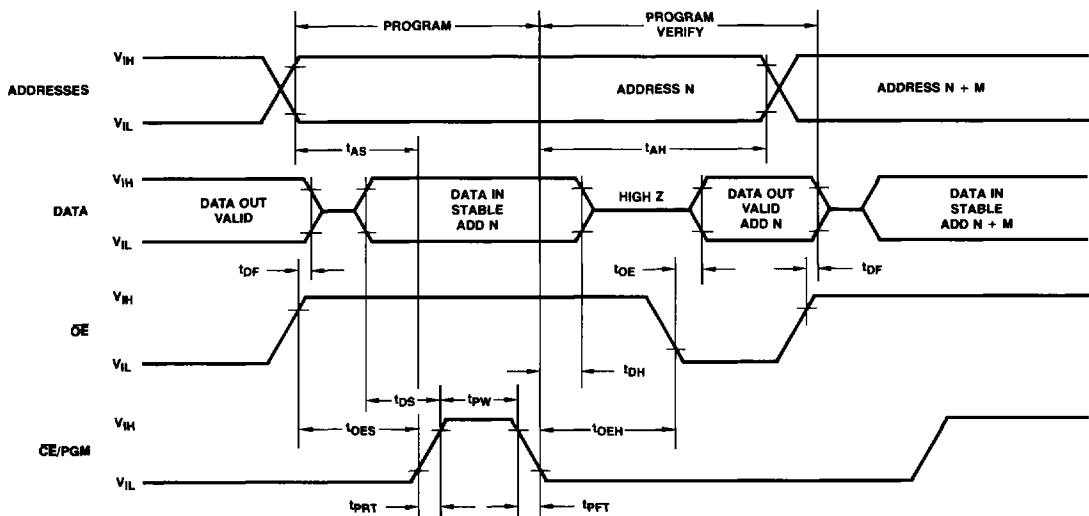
PROGRAM

PROGRAM VERIFY

$V_{IH}$

ADDRESSES

$V_{IL}$

ADDRESS N

ADDRESS N + M

$t_{AS}$

$t_{AH}$

$V_{IH}$

DATA

$V_{IL}$

DATA OUT VALID

DATA IN STABLE ADD N

HIGH Z

DATA OUT VALID ADD N

DATA IN STABLE ADD N + M

$t_{DF}$

$t_{OE}$

$t_{DF}$

$V_{IH}$

$\overline{OE}$

$V_{IL}$

$t_{DH}$

$t_{DS}$

$t_{PW}$

$V_{IH}$

$t_{OES}$

$t_{OEH}$

$\overline{CE}$/PGM

$V_{IL}$

$t_{PRT}$

$t_{PFT}$